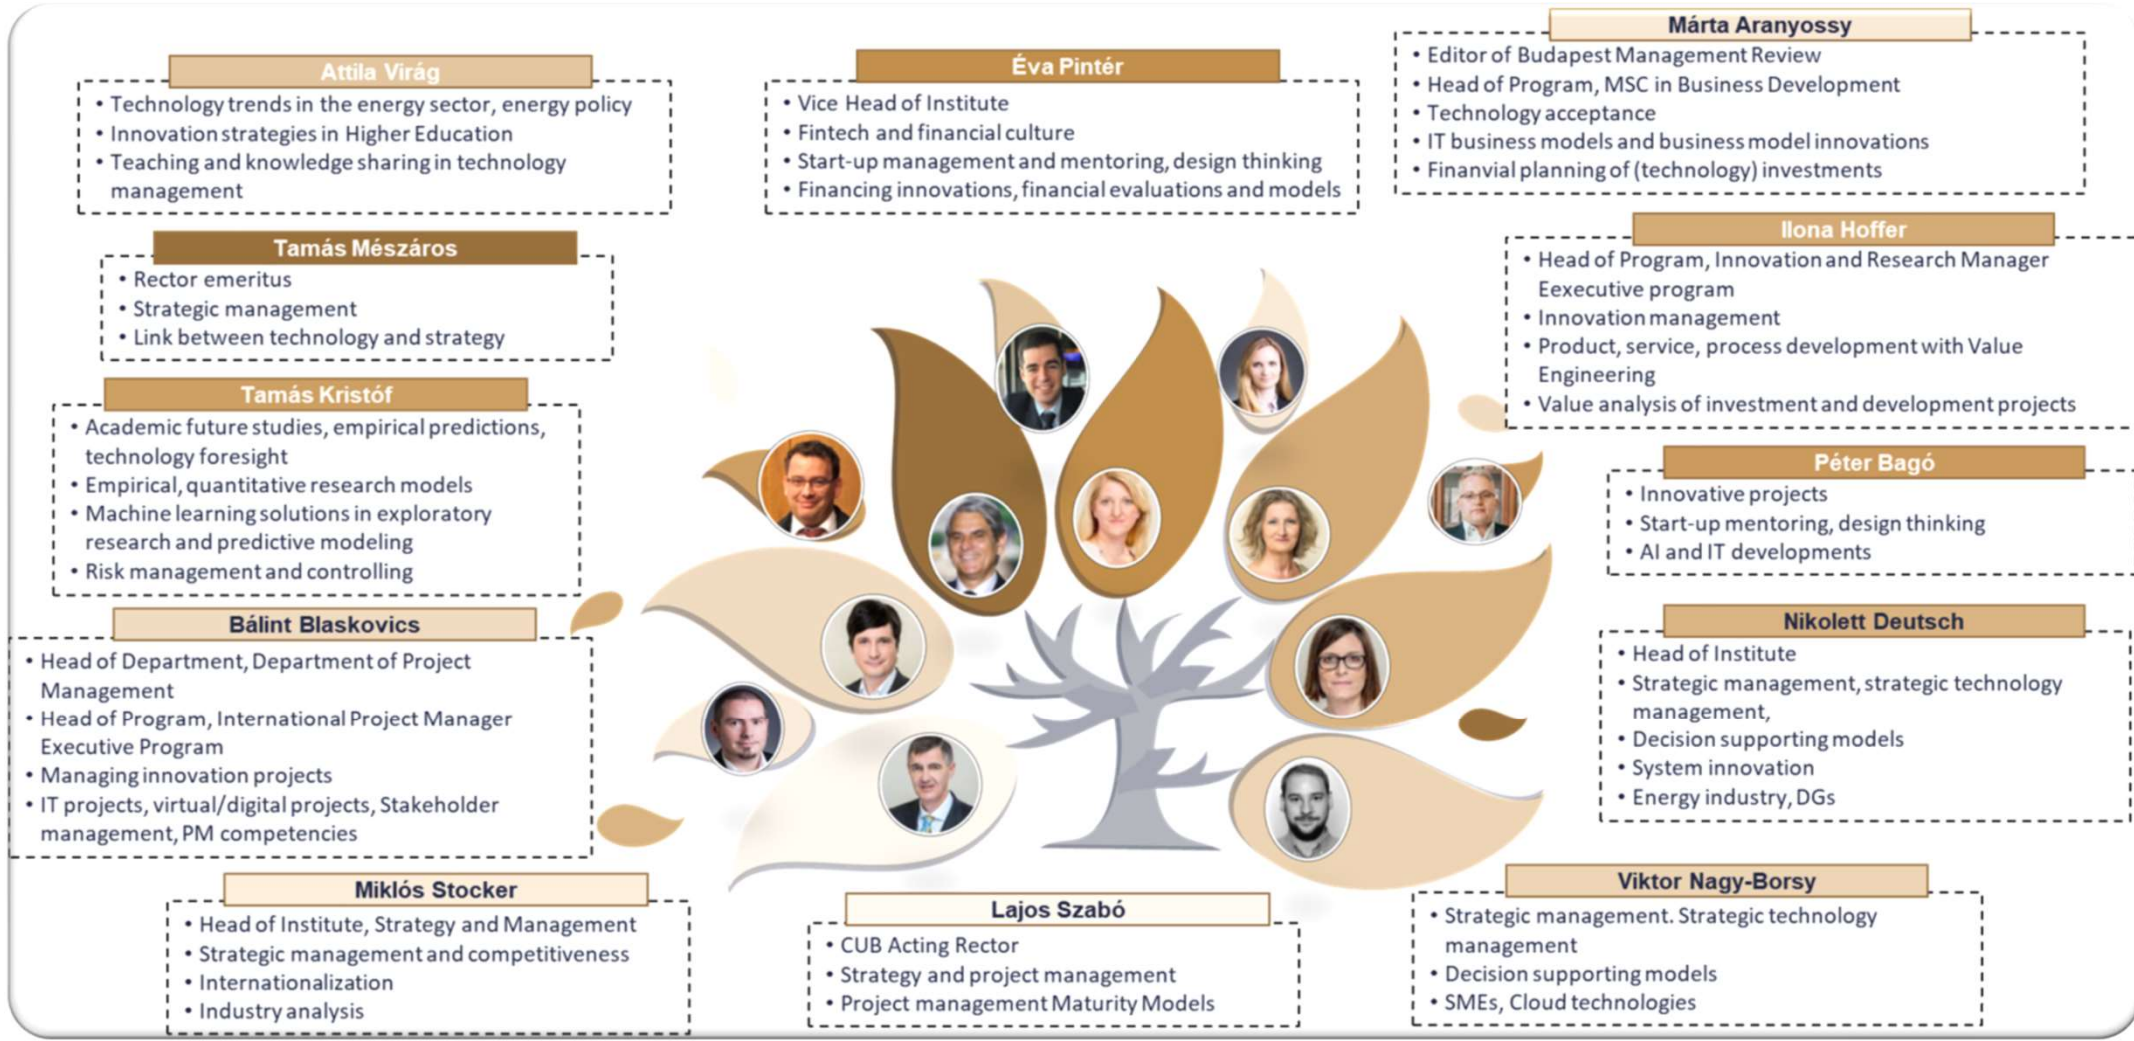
Attila Virág
• Technology trends in the energy sector, energy policy
• Innovation strategies in Higher Education
• Teaching and knowledge sharing in technology management

Éva Pintér
• Vice Head of Institute
• Fintech and financial culture
• Start-up management and mentoring, design thinking
• Financing innovations, financial evaluations and models

Márta Aranyossy
• Editor of Budapest Management Review
• Head of Program, MSC in Business Development
• Technology acceptance
• IT business models and business model innovations
• Finanvial planning of (technology) investments

Tamás Mészáros
• Rector emeritus
• Strategic management
• Link between technology and strategy

Ilona Hoffer
• Head of Program, Innovation and Research Manager Eexecutive program
• Innovation management
• Product, service, process development with Value Engineering
• Value analysis of investment and development projects

Tamás Kristóf
• Academic future studies, empirical predictions, technology foresight
• Empirical, quantitative research models
• Machine learning solutions in exploratory research and predictive modeling
• Risk management and controlling

Péter Bagó
• Innovative projects
• Start-up mentoring, design thinking
• AI and IT developments

Bálint Blaskovics
• Head of Department, Department of Project Management
• Head of Program, International Project Manager Executive Program
• Managing innovation projects
• IT projects, virtual/digital projects, Stakeholder management, PM competencies

Nikolett Deutsch
• Head of Institute
• Strategic management, strategic technology management,
• Decision supporting models
• System innovation
• Energy industry, DGs

Miklós Stocker
• Head of Institute, Strategy and Management
• Strategic management and competitiveness
• Internationalization
• Industry analysis

Lajos Szabó
• CUB Acting Rector
• Strategy and project management
• Project management Maturity Models

Viktor Nagy-Borsy
• Strategic management. Strategic technology management
• Decision supporting models
• SMEs, Cloud technologies